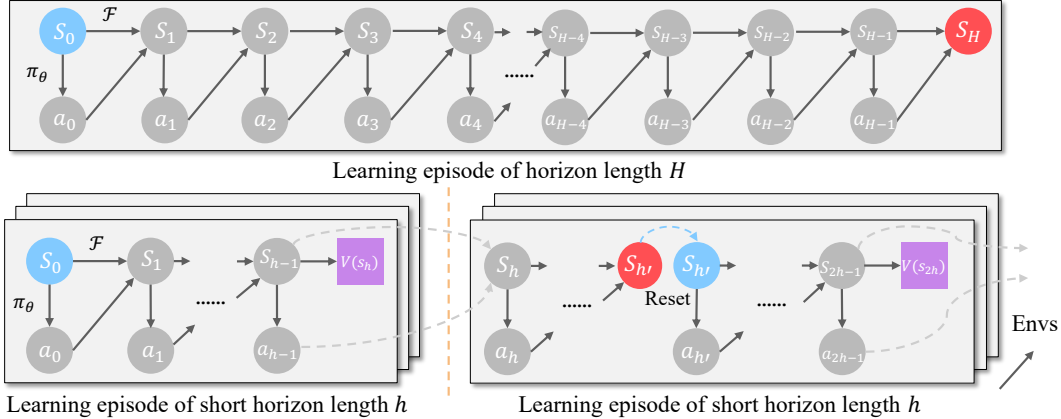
$S_0$ $\mathcal{F}$ $S_1$ $S_2$ $S_3$ $S_4$ $S_{H-4}$ $S_{H-3}$ $S_{H-2}$ $S_{H-1}$ $S_H$

$\pi_\theta$

$a_0$ $a_1$ $a_2$ $a_3$ $a_4$ ...... $a_{H-4}$ $a_{H-3}$ $a_{H-2}$ $a_{H-1}$

Learning episode of horizon length $H$

$S_0$ $\mathcal{F}$ $S_1$ $S_{h-1}$ $V(s_h)$

$\pi_\theta$

$a_0$ $a_1$ ...... $a_{h-1}$

Learning episode of short horizon length $h$

$S_h$ ...... $S_{h'}$ $S_{h'}$ Reset ...... $S_{2h-1}$ $V(s_{2h})$

$a_h$ $a_{h'}$ $a_{2h-1}$

Envs

Learning episode of short horizon length $h$